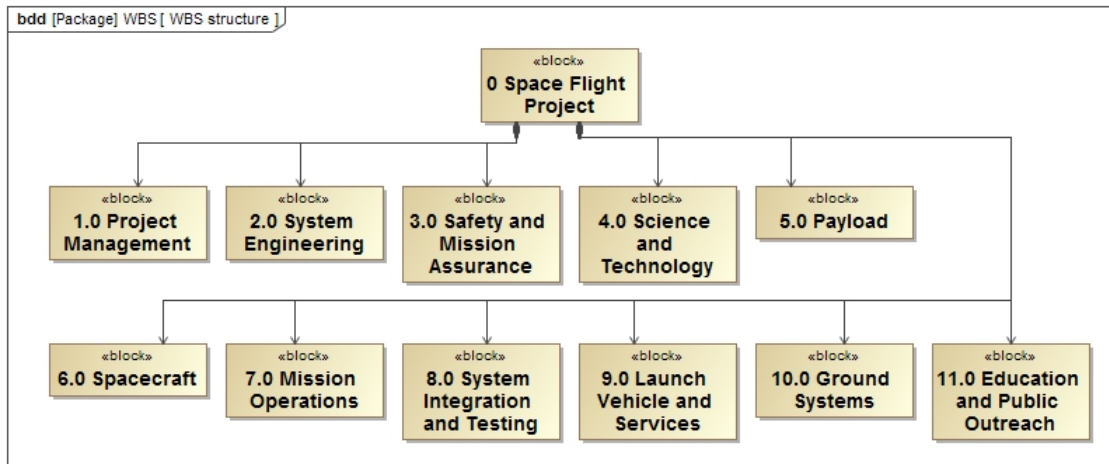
bdd [Package] WBS [ WBS structure ]

«block»
0 Space Flight Project

«block»
1.0 Project Management

«block»
2.0 System Engineering

«block»
3.0 Safety and Mission Assurance

«block»
4.0 Science and Technology

«block»
5.0 Payload

«block»
6.0 Spacecraft

«block»
7.0 Mission Operations

«block»
8.0 System Integration and Testing

«block»
9.0 Launch Vehicle and Services

«block»
10.0 Ground Systems

«block»
11.0 Education and Public Outreach